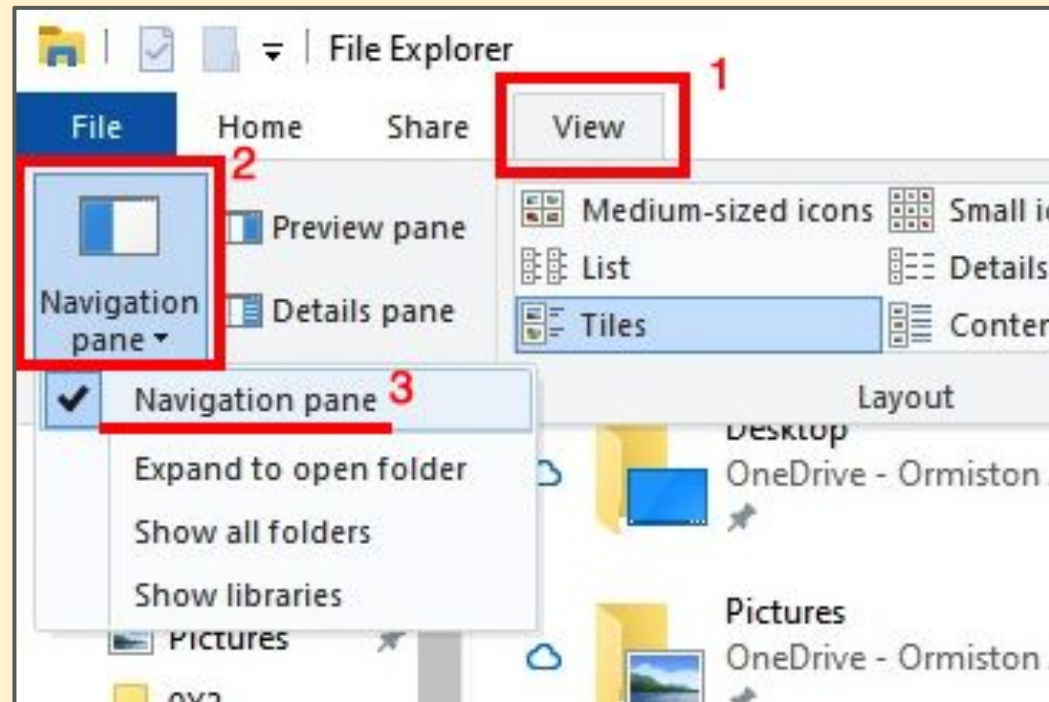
File Explorer

1

File Home Share View

2

Navigation pane

Preview pane

Details pane

Medium-sized icons

Small i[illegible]

List

Details

Tiles

Conter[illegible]

Layout

Navigation pane 3

Expand to open folder

Show all folders

Show libraries

Desktop

OneDrive - Ormiston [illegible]

Pictures

OneDrive - Ormiston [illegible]

Pictures

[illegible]